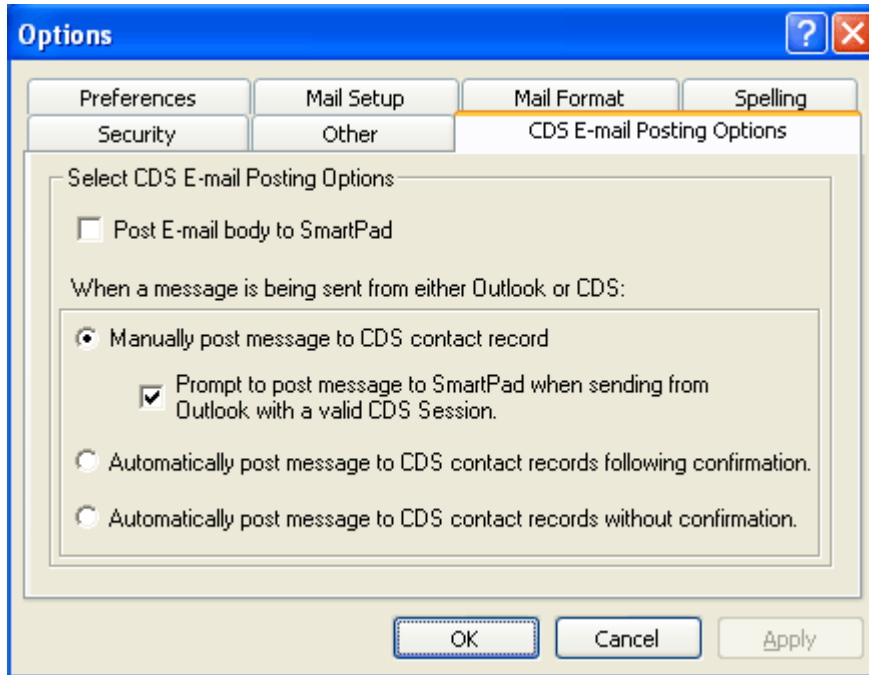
Options

Preferences
Mail Setup
Mail Format
Spelling
Security
Other
CDS E-mail Posting Options

Select CDS E-mail Posting Options

Post E-mail body to SmartPad

When a message is being sent from either Outlook or CDS:

Manually post message to CDS contact record

Prompt to post message to SmartPad when sending from Outlook with a valid CDS Session.

Automatically post message to CDS contact records following confirmation.

Automatically post message to CDS contact records without confirmation.

OK
Cancel
Apply